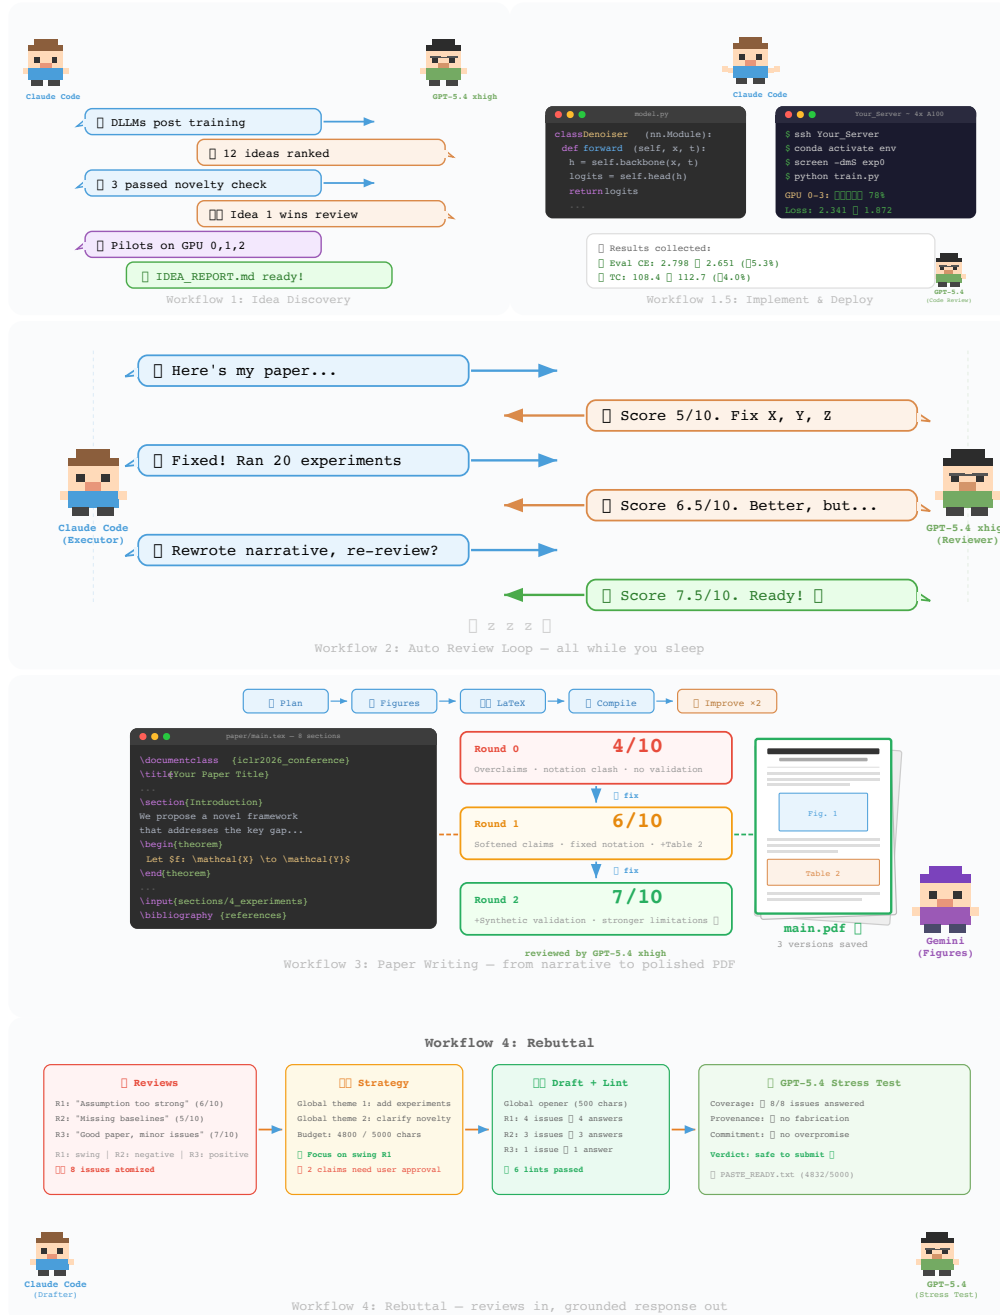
Claude Code

GPT-5.4 xhigh

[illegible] DLLMs post training

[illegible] 12 ideas ranked

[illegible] 3 passed novelty check

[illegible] Idea 1 wins review

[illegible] Pilots on GPU 0,1,2

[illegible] IDEA_REPORT.md ready!

Workflow 1: Idea Discovery

Claude Code

model.py

class Denoiser (nn.Module):
def forward (self, x, t):
h = self.backbone(x, t)
logits = self.head(h)
return logits
...

Your_Server — 4x A100

$ ssh Your_Server
$ conda activate env
$ screen -dmS exp0
$ python train.py
GPU 0-3: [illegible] 78%
Loss: 2.341 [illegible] 1.872

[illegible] Results collected:
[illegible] Eval CE: 2.798 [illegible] 2.651 ([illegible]5.3%)
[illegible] TC: 108.4 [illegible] 112.7 ([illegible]4.0%)

GPT-5.4 (Code Review)

Workflow 1.5: Implement & Deploy

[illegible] Here's my paper...

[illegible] Score 5/10. Fix X, Y, Z

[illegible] Fixed! Ran 20 experiments

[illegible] Score 6.5/10. Better, but...

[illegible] Rewrote narrative, re-review?

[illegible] Score 7.5/10. Ready! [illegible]

Claude Code (Executor)

GPT-5.4 xhig (Reviewer)

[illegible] z z z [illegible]

Workflow 2: Auto Review Loop — all while you sleep

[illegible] Plan → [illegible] Figures → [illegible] LaTeX → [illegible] Compile → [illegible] Improve ×2

paper/main.tex — 8 sections

\documentclass {iclr2026_conference}
\title{Your Paper Title}
...
\section{Introduction}
We propose a novel framework
that addresses the key gap...
\begin{theorem}
Let $f: \mathcal{X} \to \mathcal{Y}$
\end{theorem}
...
\input{sections/4_experiments}
\bibliography {references}

Round 0 4/10
Overclaims · notation clash · no validation

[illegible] fix

Round 1 6/10
Softened claims · fixed notation · +Table 2

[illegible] fix

Round 2 7/10
+Synthetic validation · stronger limitations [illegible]

reviewed by GPT-5.4 xhigh

Fig. 1

Table 2

main.pdf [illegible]
3 versions saved

Gemini (Figures)

Workflow 3: Paper Writing — from narrative to polished PDF

Workflow 4: Rebuttal

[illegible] Reviews
R1: "Assumption too strong" (6/10)
R2: "Missing baselines" (5/10)
R3: "Good paper, minor issues" (7/10)
R1: swing | R2: negative | R3: positive
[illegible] 8 issues atomized

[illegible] Strategy
Global theme 1: add experiments
Global theme 2: clarify novelty
Budget: 4800 / 5000 chars
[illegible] Focus on swing R1
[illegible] 2 claims need user approval

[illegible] Draft + Lint
Global opener (500 chars)
R1: 4 issues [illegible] 4 answers
R2: 3 issues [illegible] 3 answers
R3: 1 issue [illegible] 1 answer
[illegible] 6 lints passed

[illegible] GPT-5.4 Stress Test
Coverage: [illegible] 8/8 issues answered
Provenance: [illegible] no fabrication
Commitment: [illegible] no overpromise
Verdict: safe to submit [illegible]
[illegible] PASTE_READY.txt (4832/5000)

Claude Code (Drafter)

GPT-5.4 (Stress Test)

Workflow 4: Rebuttal — reviews in, grounded response out